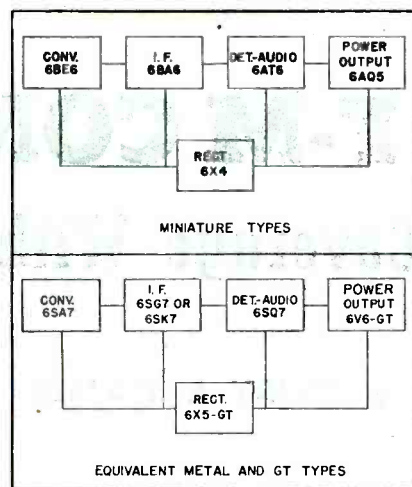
CONV. 6BE6

I. F. 6BA6

DET.-AUDIO 6AT6

POWER OUTPUT 6AQ5

RECT. 6X4

MINIATURE TYPES

CONV. 6SA7

I. F. 6SG7 OR 6SK7

DET.-AUDIO 6SQ7

POWER OUTPUT 6V6-GT

RECT. 6X5-GT

EQUIVALENT METAL AND GT TYPES